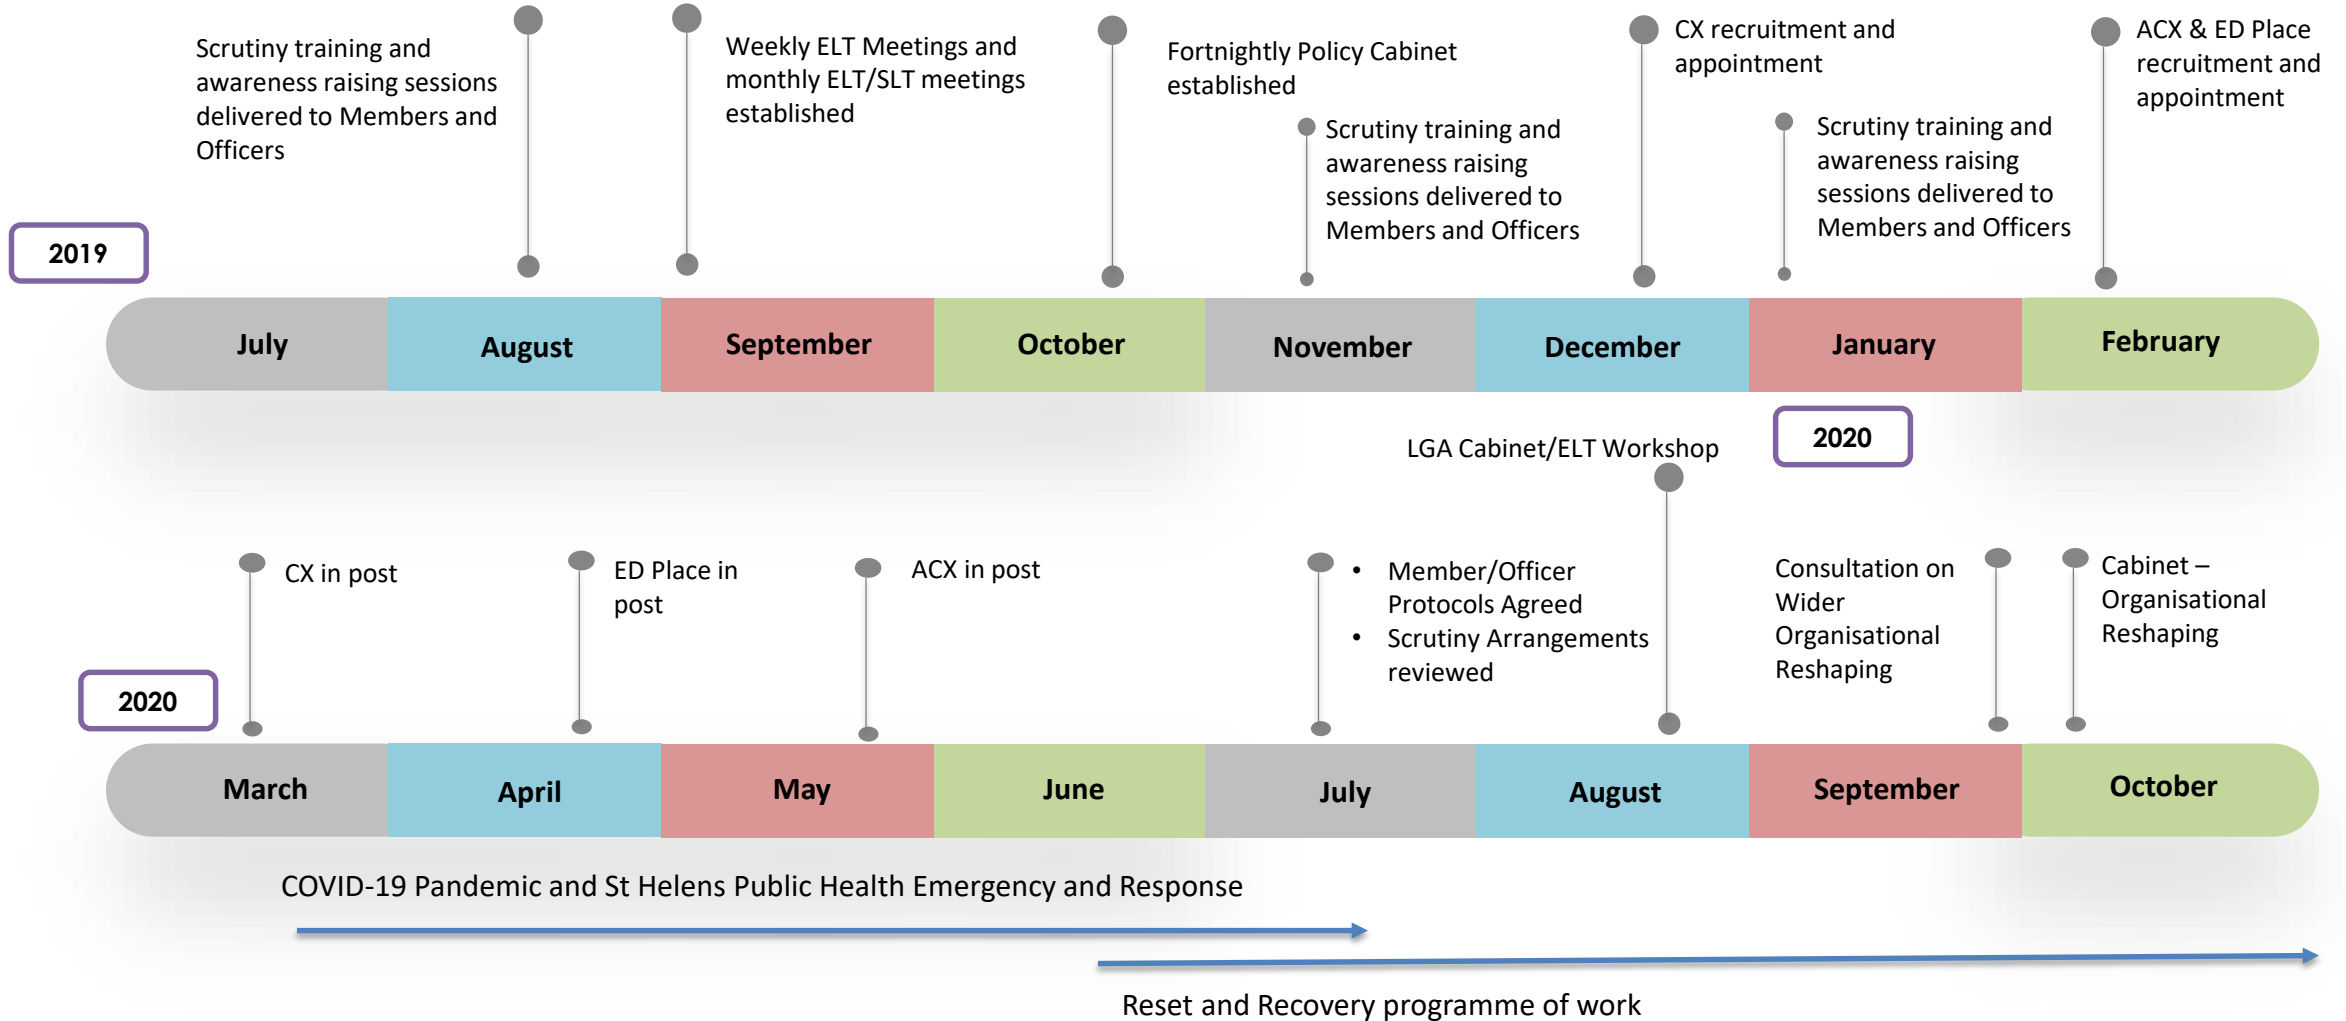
Scrutiny training and awareness raising sessions delivered to Members and Officers

Weekly ELT Meetings and monthly ELT/SLT meetings established

Fortnightly Policy Cabinet established

Scrutiny training and awareness raising sessions delivered to Members and Officers

CX recruitment and appointment

Scrutiny training and awareness raising sessions delivered to Members and Officers

ACX & ED Place recruitment and appointment

2019

| July | August | September | October | November | December | January | February |
|---|---|---|---|---|---|---|---|

2020

LGA Cabinet/ELT Workshop

CX in post

ED Place in post

ACX in post

• Member/Officer Protocols Agreed
• Scrutiny Arrangements reviewed

Consultation on Wider Organisational Reshaping

Cabinet – Organisational Reshaping

2020

| March | April | May | June | July | August | September | October |
|---|---|---|---|---|---|---|---|

COVID-19 Pandemic and St Helens Public Health Emergency and Response

Reset and Recovery programme of work